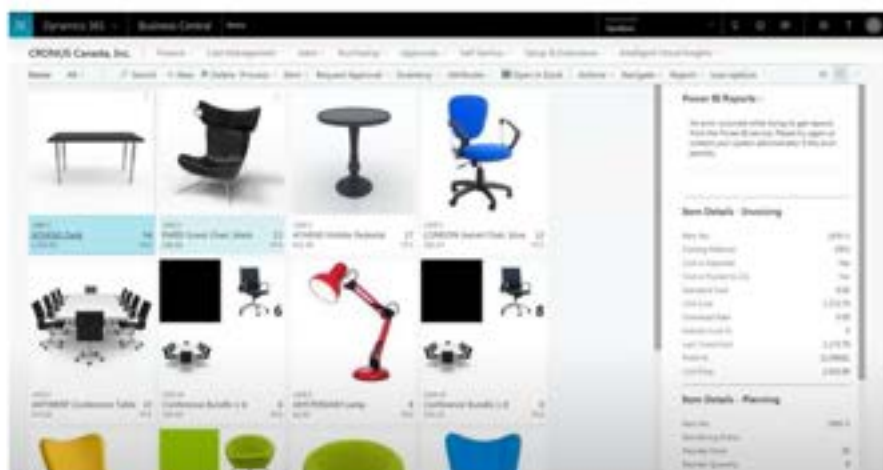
Dynamics 365 | Business Central | Items

CRONUS Canada, Inc. | Finance | Cash Management | Sales | Purchasing | Approvals | Self-Service | Setup & Extensions | Intelligent Cloud Insights

Items | All | Search | New | Delete | Process | Item | Request Approval | Inventory | Attributes | Open in Excel | Actions | Navigate | Report | Less options

Power BI Reports

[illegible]

ATHENS Desk

PARIS Guest Chair, black

ATHENS Mobile Pedestal

LONDON Swivel Chair, blue

Item Details - Invoicing

ANTWERP Conference Table

Conference Bundle 1-6

AMSTERDAM Lamp

Conference Bundle 1-8

Item Details - Planning